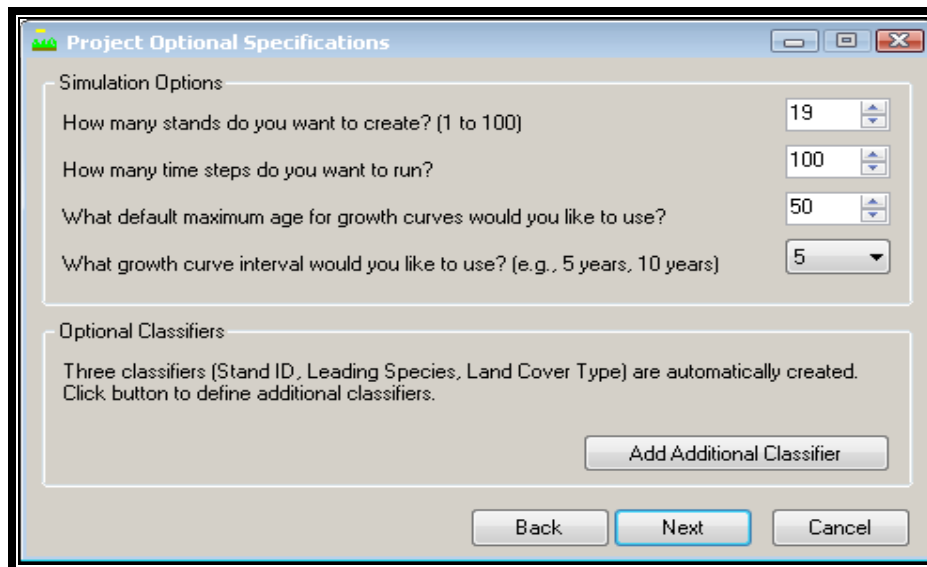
Project Optional Specifications

Simulation Options

How many stands do you want to create? (1 to 100) 19

How many time steps do you want to run? 100

What default maximum age for growth curves would you like to use? 50

What growth curve interval would you like to use? (e.g., 5 years, 10 years) 5

Optional Classifiers

Three classifiers (Stand ID, Leading Species, Land Cover Type) are automatically created. Click button to define additional classifiers.

Add Additional Classifier

Back Next Cancel